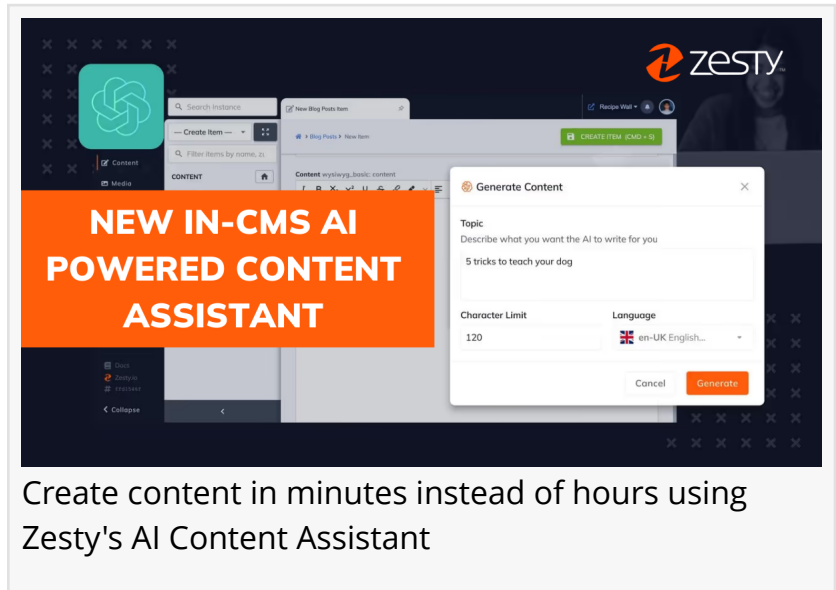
zesty

Search Instance

New Blog Posts Item

Recipe Wall

— Create Item —

Filter items by name

Content

Media

CONTENT

Blog Posts > New Item

CREATE ITEM (CMD + S)

Content wysiwyg_basic: content

NEW IN-CMS AI POWERED CONTENT ASSISTANT

Generate Content

Topic

Describe what you want the AI to write for you

5 tricks to teach your dog

Character Limit

120

Language

en-UK English...

Cancel

Generate

Docs

Zesty.io

Collapse

Create content in minutes instead of hours using Zesty's AI Content Assistant